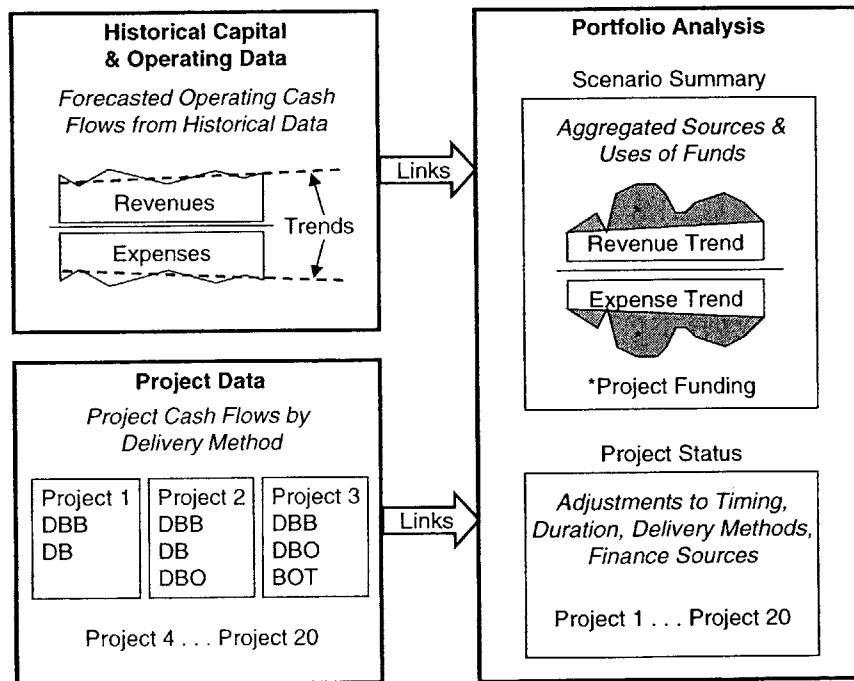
Historical Capital & Operating Data

Forecasted Operating Cash Flows from Historical Data

Revenues

Trends

Expenses

Links

Project Data

Project Cash Flows by Delivery Method

Project 1
DBB
DB

Project 2
DBB
DB
DBO

Project 3
DBB
DBO
BOT

Project 4 . . . Project 20

Links

Portfolio Analysis

Scenario Summary

Aggregated Sources & Uses of Funds

Revenue Trend

Expense Trend

*Project Funding

Project Status

Adjustments to Timing, Duration, Delivery Methods, Finance Sources

Project 1 . . . Project 20